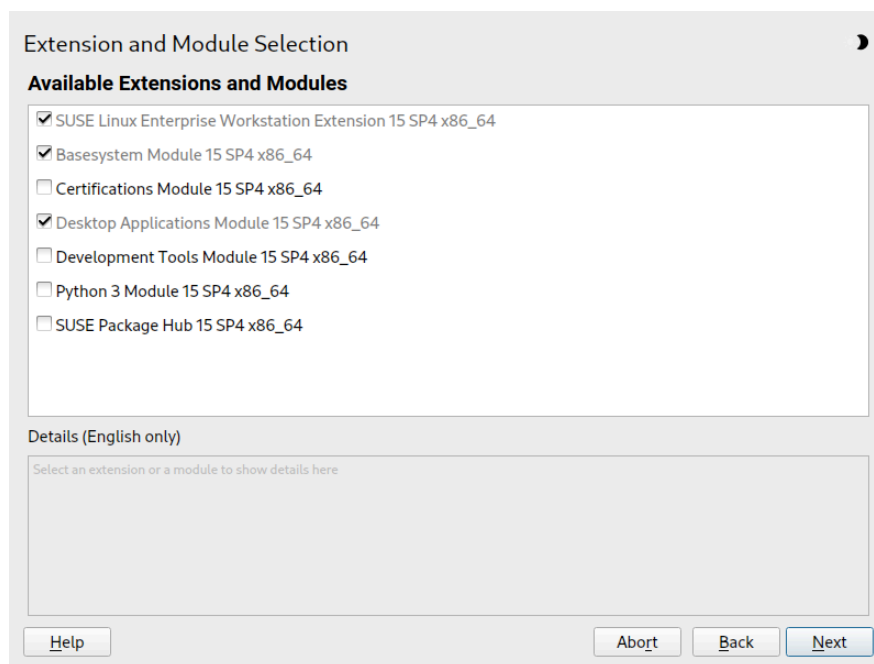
Extension and Module Selection

Available Extensions and Modules

SUSE Linux Enterprise Workstation Extension 15 SP4 x86_64
Basesystem Module 15 SP4 x86_64
Certifications Module 15 SP4 x86_64
Desktop Applications Module 15 SP4 x86_64
Development Tools Module 15 SP4 x86_64
Python 3 Module 15 SP4 x86_64
SUSE Package Hub 15 SP4 x86_64

Details (English only)

Select an extension or a module to show details here

Help

Abort

Back

Next